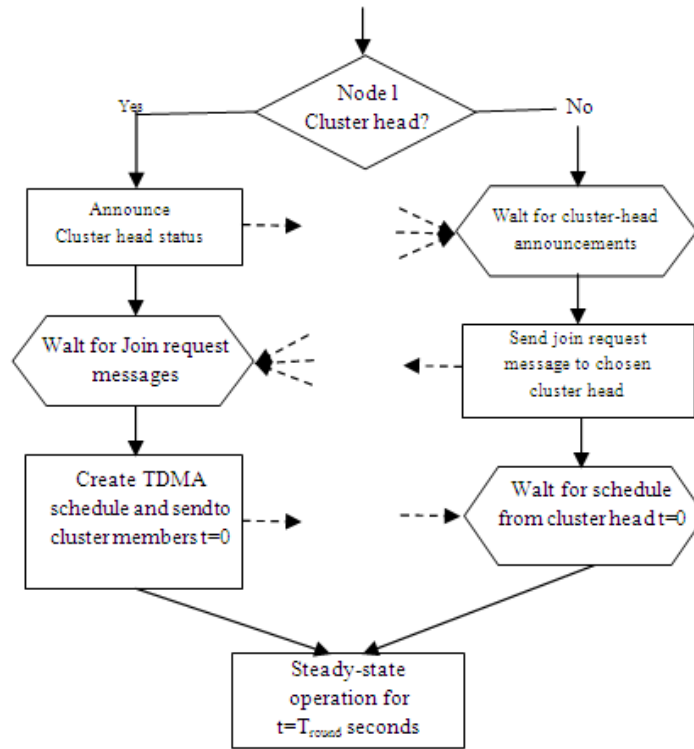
Node 1 Cluster head?

Yes

No

Announce Cluster head status

Walt for cluster-head announcements

Walt for Join request messages

Send join request message to chosen cluster head

Create TDMA schedule and sendto cluster members t=0

Walt for schedule from cluster head t=0

Steady-state operation for t=$T_{round}$ seconds